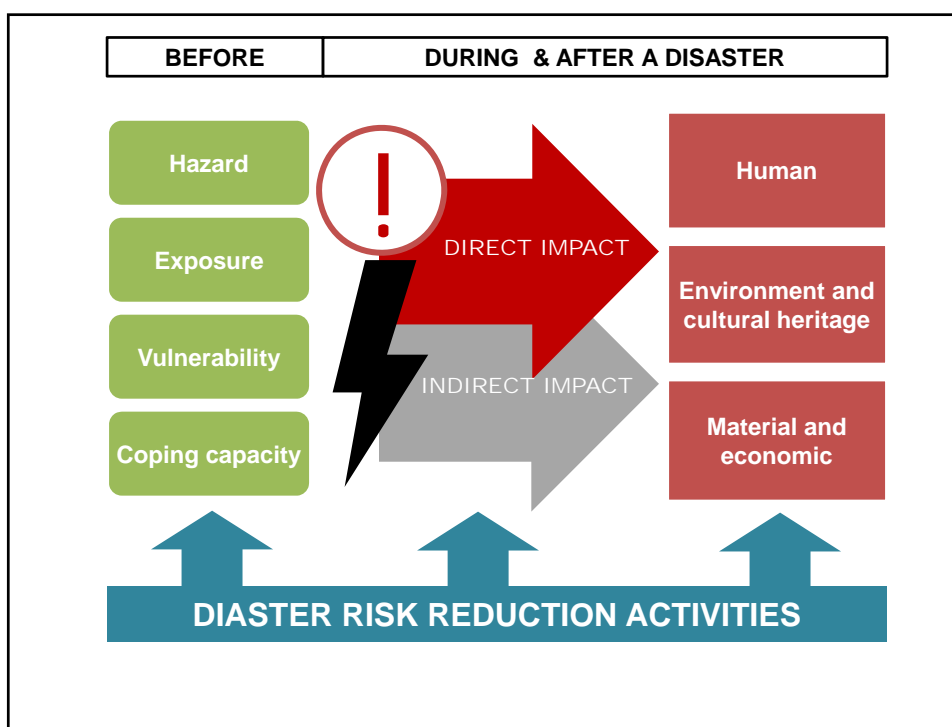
| BEFORE | DURING & AFTER A DISASTER |
|---|---|

Hazard

Exposure

Vulnerability

Coping capacity

!

DIRECT IMPACT

INDIRECT IMPACT

Human

Environment and cultural heritage

Material and economic

DIASTER RISK REDUCTION ACTIVITIES